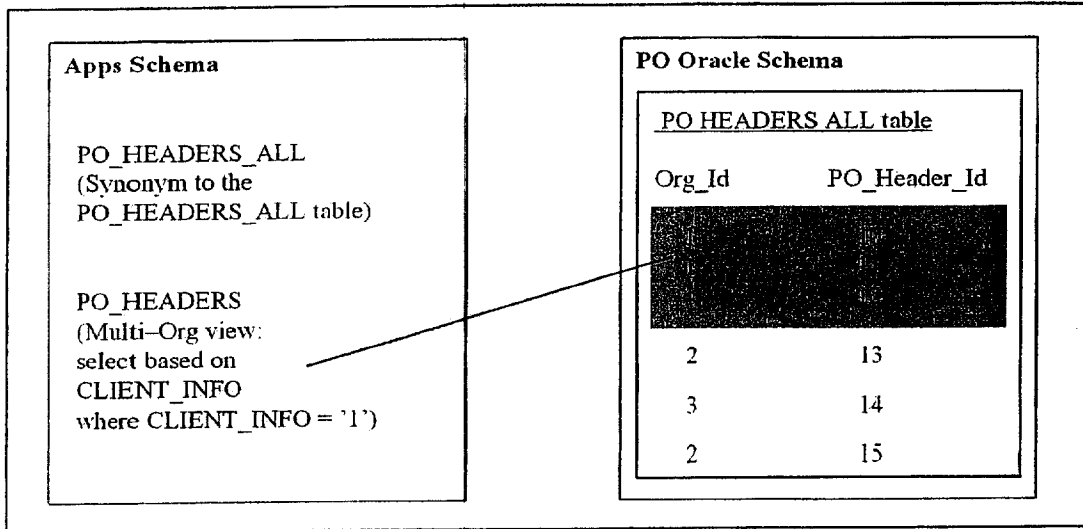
Apps Schema

PO_HEADERS_ALL (Synonym to the PO_HEADERS_ALL table)

PO_HEADERS (Multi–Org view: select based on CLIENT_INFO where CLIENT_INFO = '1')

PO Oracle Schema

PO HEADERS ALL table

| Org_Id | PO_Header_Id |
|---|---|
| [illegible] | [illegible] |
| 2 | 13 |
| 3 | 14 |
| 2 | 15 |